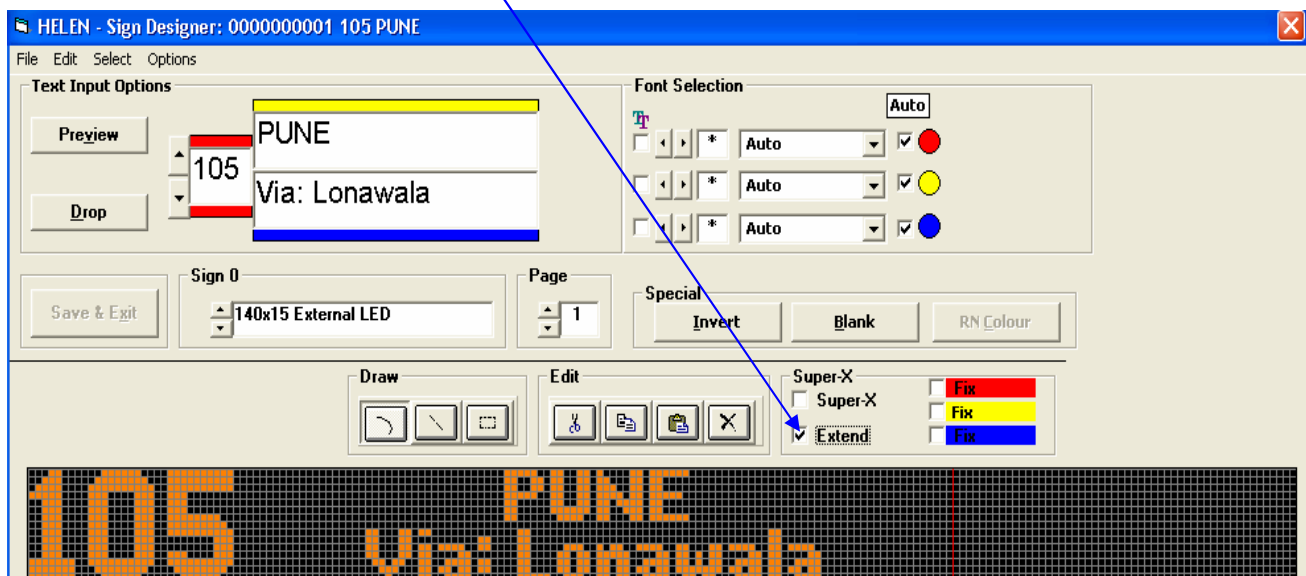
HELEN - Sign Designer: 0000000001 105 PUNE

File Edit Select Options

Text Input Options

Preview

Drop

105

PUNE

Via: Lonawala

Font Selection

Auto

* Auto

* Auto

* Auto

Save & Exit

Sign 0

140x15 External LED

Page

1

Special

Invert

Blank

RN Colour

Draw

Edit

Super-X

Super-X

Extend

Fix

Fix

Fix

105 PUNE Via: Lonawala